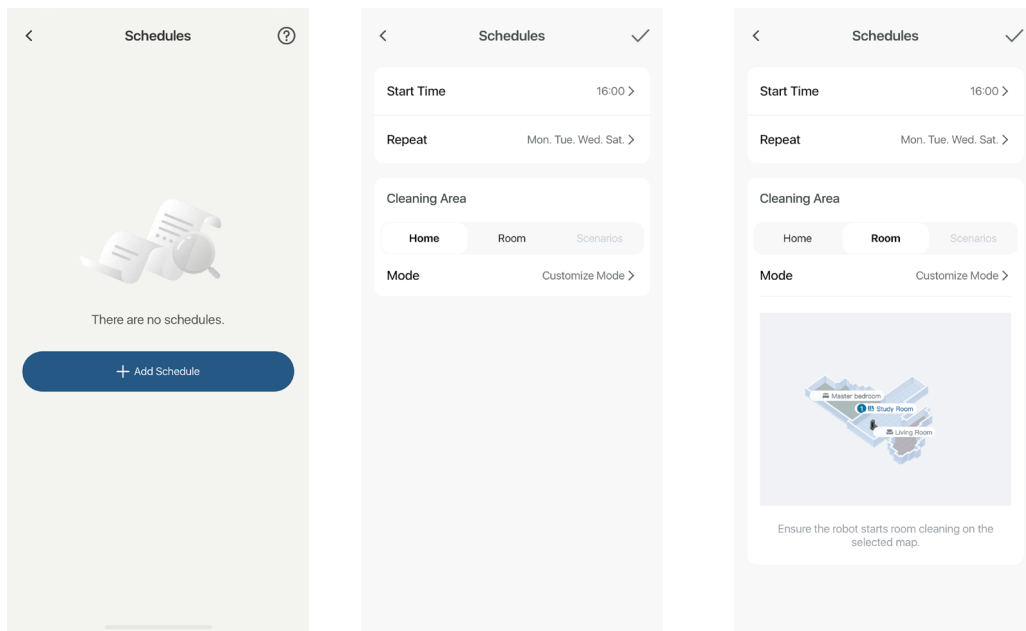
Schedules

There are no schedules.

+ Add Schedule

Schedules

Start Time 16:00 >

Repeat Mon. Tue. Wed. Sat. >

Cleaning Area

Home Room Scenarios

Mode Customize Mode >

Schedules

Start Time 16:00 >

Repeat Mon. Tue. Wed. Sat. >

Cleaning Area

Home Room Scenarios

Mode Customize Mode >

Master bedroom

1 Study Room

Living Room

Ensure the robot starts room cleaning on the selected map.